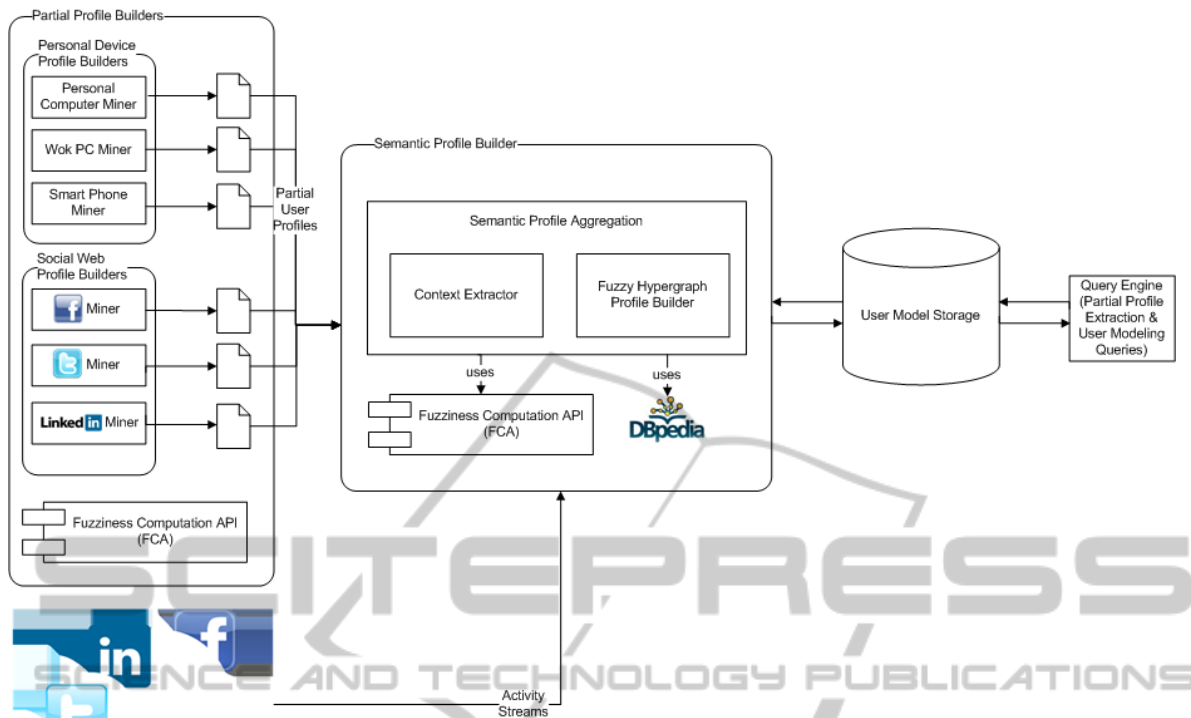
Partial Profile Builders

Personal Device Profile Builders

Personal Computer Miner

Wok PC Miner

Smart Phone Miner

Partial User Profiles

Social Web Profile Builders

Miner

Miner

Linked in Miner

Fuzziness Computation API (FCA)

Semantic Profile Builder

Semantic Profile Aggregation

Context Extractor

Fuzzy Hypergraph Profile Builder

uses

uses

Fuzziness Computation API (FCA)

DBpedia

User Model Storage

Query Engine (Partial Profile Extraction & User Modeling Queries)

in

f

Activity Streams

SCITEPRESS
SCIENCE AND TECHNOLOGY PUBLICATIONS